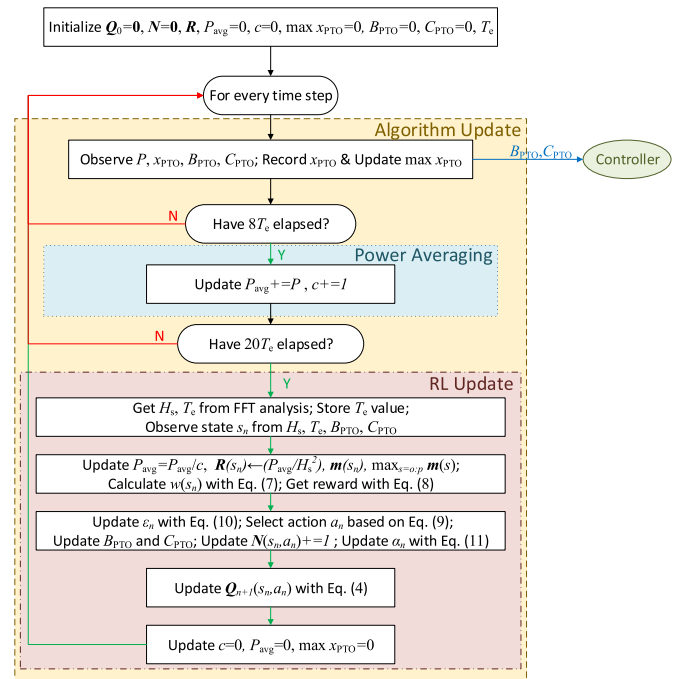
Initialize $\boldsymbol{Q}_0=\boldsymbol{0}$, $\boldsymbol{N}=\boldsymbol{0}$, $\boldsymbol{R}$, $P_{\text{avg}}=0$, $c=0$, max $x_{\text{PTO}}=0$, $B_{\text{PTO}}=0$, $C_{\text{PTO}}=0$, $T_{\text{e}}$

For every time step

Algorithm Update

Observe $P$, $x_{\text{PTO}}$, $B_{\text{PTO}}$, $C_{\text{PTO}}$; Record $x_{\text{PTO}}$ & Update max $x_{\text{PTO}}$

$B_{\text{PTO}}$,$C_{\text{PTO}}$

Controller

N

Have $8T_{\text{e}}$ elapsed?

Y

Power Averaging

Update $P_{\text{avg}}+=P$ , $c+=1$

N

Have $20T_{\text{e}}$ elapsed?

Y

RL Update

Get $H_{\text{s}}$, $T_{\text{e}}$ from FFT analysis; Store $T_{\text{e}}$ value; Observe state $s_n$ from $H_{\text{s}}$, $T_{\text{e}}$, $B_{\text{PTO}}$, $C_{\text{PTO}}$

Update $P_{\text{avg}}=P_{\text{avg}}/c$, $\boldsymbol{R}(s_n)\leftarrow(P_{\text{avg}}/H_{\text{s}}^2)$, $\boldsymbol{m}(s_n)$, $\max_{s=o:p}\boldsymbol{m}(s)$; Calculate $w(s_n)$ with Eq. (7); Get reward with Eq. (8)

Update $\varepsilon_n$ with Eq. (10); Select action $a_n$ based on Eq. (9); Update $B_{\text{PTO}}$ and $C_{\text{PTO}}$; Update $\boldsymbol{N}(s_n,a_n)+=1$ ; Update $\alpha_n$ with Eq. (11)

Update $\boldsymbol{Q}_{n+1}(s_n,a_n)$ with Eq. (4)

Update $c=0$, $P_{\text{avg}}=0$, max $x_{\text{PTO}}=0$